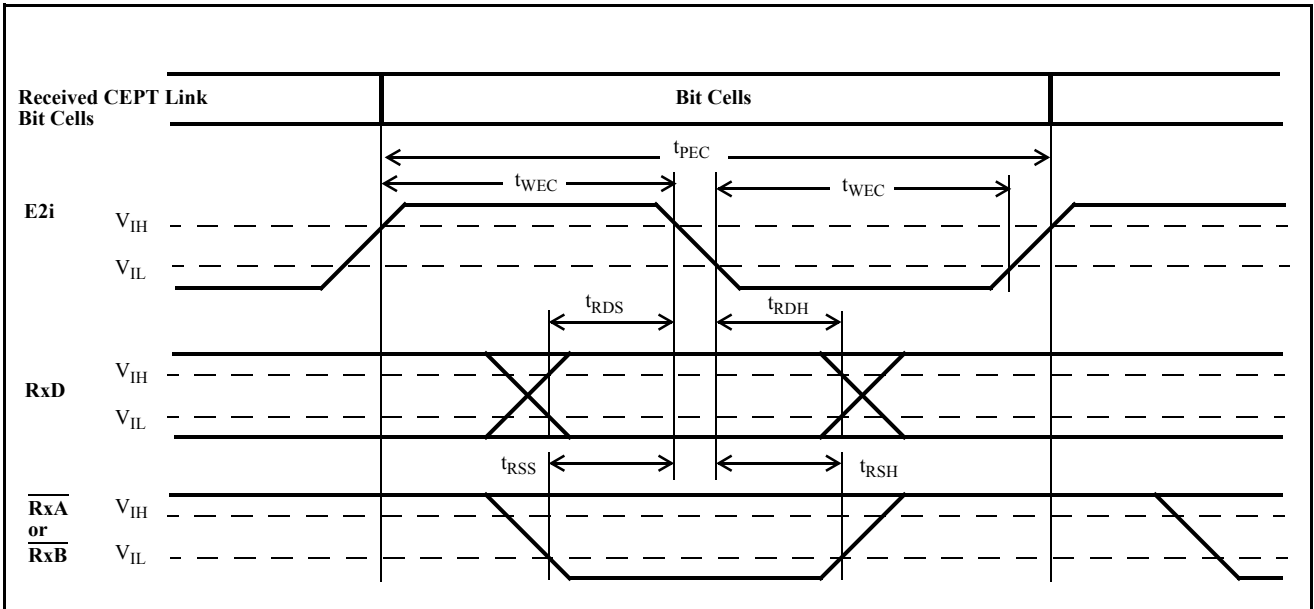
Received CEPT Link Bit Cells

Bit Cells

$t_{PEC}$

$t_{WEC}$

$t_{WEC}$

E2i

$V_{IH}$

$V_{IL}$

$t_{RDS}$

$t_{RDH}$

RxD

$V_{IH}$

$V_{IL}$

$t_{RSS}$

$t_{RSH}$

$\overline{RxA}$ or $\overline{RxB}$

$V_{IH}$

$V_{IL}$